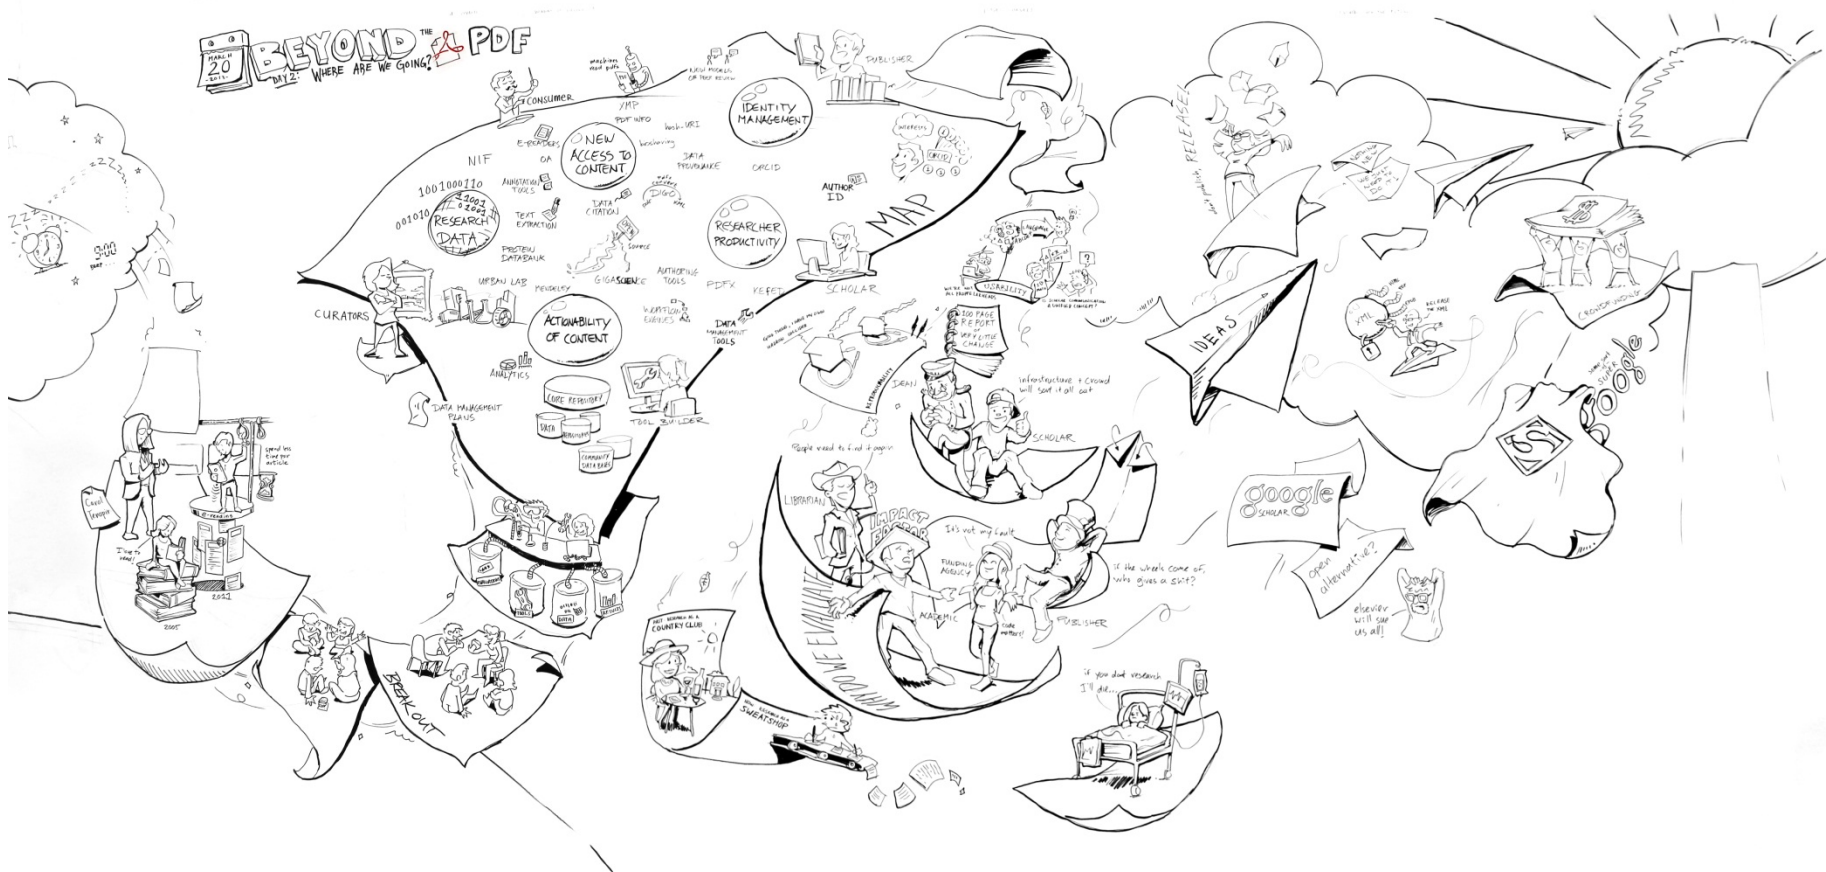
MARCH 20 2011

BEYOND THE PDF

DAY 2: WHERE ARE WE GOING?

Zzz

5:00

CONSUMER

machines read pubs

XMP

PDF INFO

NEW ACCESS TO CONTENT

E-READERS

OA

NIF

1001000110

001010

1001 0100

RESEARCH DATA

ANNOTATION TOOLS

TEXT EXTRACTION

DATA CITATION

PROTEIN DATABANK

URBAN LAB

MENDELEY

GIGASCIENCE

AUTHORING TOOLS

WORKFLOW ENGINES

PDFX

KEFET

DATA MANAGEMENT TOOLS

ACTIONABILITY OF CONTENT

ANALYTICS

DATA PROVENANCE

IDENTITY MANAGEMENT

ORCID

AUTHOR ID

RESEARCHER PRODUCTIVITY

PUBLISHER

SCHOLAR

MAP

CURATORS

DATA MANAGEMENT PLANS

CORE REPOSITORY

DATA

COMMUNITY DATA BANKS

TOOL BUILDER

Carol Tenopir

spend less time per article

I live to read!

2005

2011

BREAK OUT

USABILITY

100 PAGE REPORT OF CULTURE CHANGE

DEAN

Infrastructure + Crowd will sort it all out

SCHOLAR

People need to find it again

LIBRARIAN

IMPACT FACTOR

It's not my fault

FUNDING AGENCY

ACADEMIC

PUBLISHER

If the wheels come of, who gives a shit?

WHO DO WE EVALUATE

RESEARCH AS A COUNTRY CLUB

RESEARCH AS A SWEATSHOP

if you don't research I'll die...

RELEASE!

IDEAS

google SCHOLAR

open alternative?

elsevier will sue us all!

XML

RELEASE THE XML

CROWDSOURCING

super google